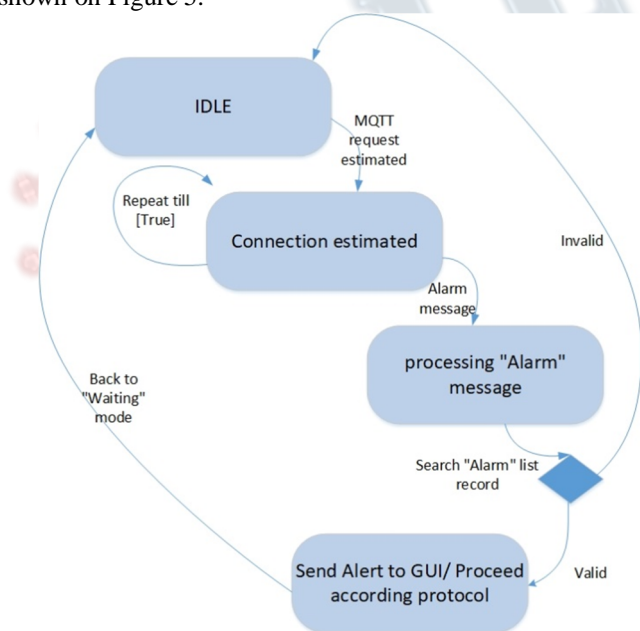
shown on Figure 5.

IDLE

MQTT request estimated

Repeat till [True]

Connection estimated

Invalid

Alarm message

processing "Alarm" message

Back to "Waiting" mode

Search "Alarm" list record

Send Alert to GUI/ Proceed according protocol

Valid